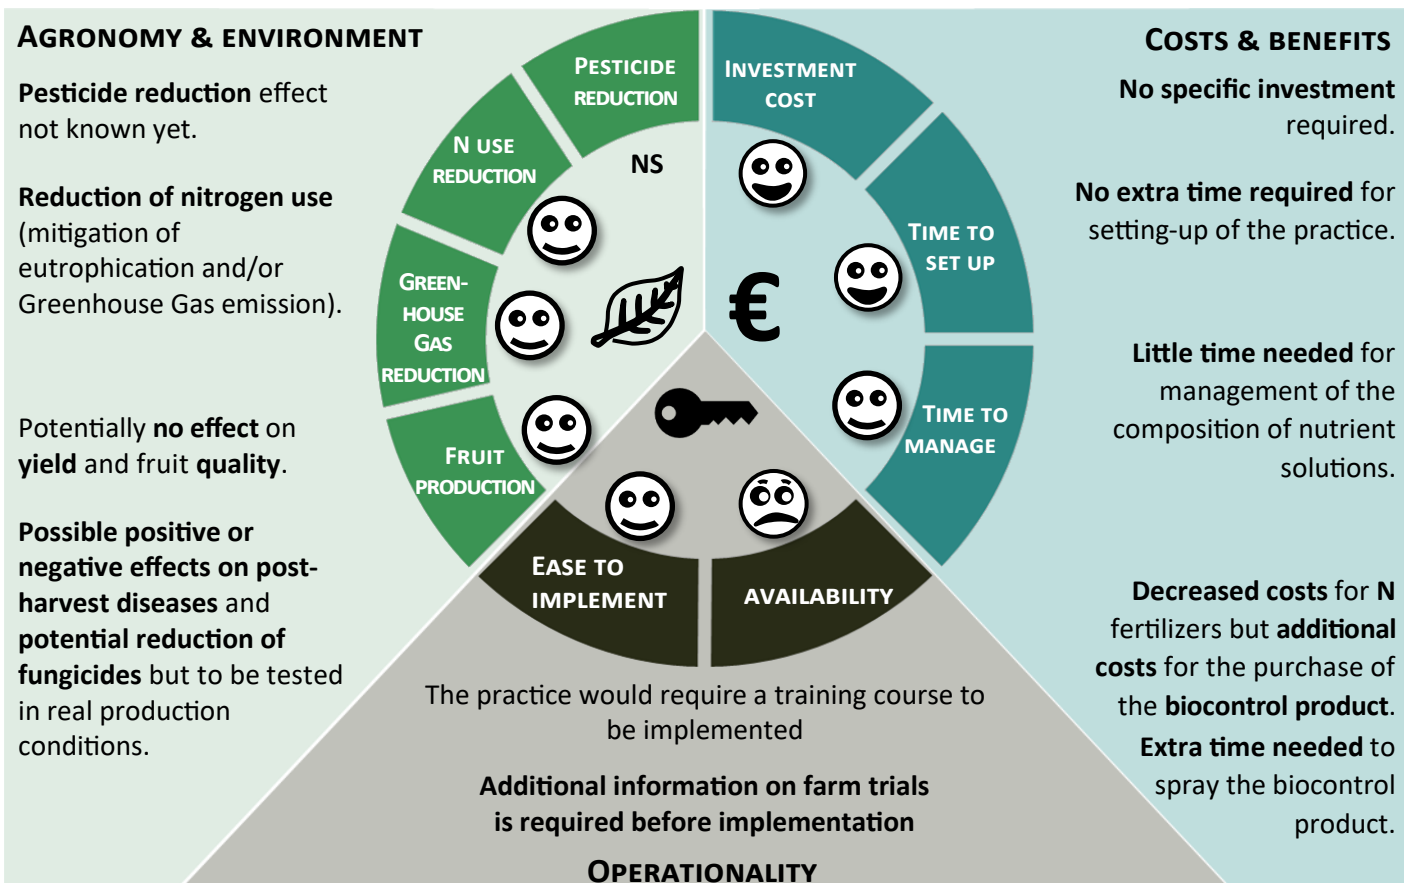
AGRONOMY & ENVIRONMENT

Pesticide reduction effect not known yet.

Reduction of nitrogen use (mitigation of eutrophication and/or Greenhouse Gas emission).

Potentially no effect on yield and fruit quality.

Possible positive or negative effects on post-harvest diseases and potential reduction of fungicides but to be tested in real production conditions.

PESTICIDE REDUCTION

NS

N USE REDUCTION

GREEN-HOUSE GAS REDUCTION

FRUIT PRODUCTION

INVESTMENT COST

TIME TO SET UP

€

TIME TO MANAGE

EASE TO IMPLEMENT

AVAILABILITY

COSTS & BENEFITS

No specific investment required.

No extra time required for setting-up of the practice.

Little time needed for management of the composition of nutrient solutions.

Decreased costs for N fertilizers but additional costs for the purchase of the biocontrol product.

Extra time needed to spray the biocontrol product.

The practice would require a training course to be implemented

Additional information on farm trials is required before implementation

OPERATIONALITY